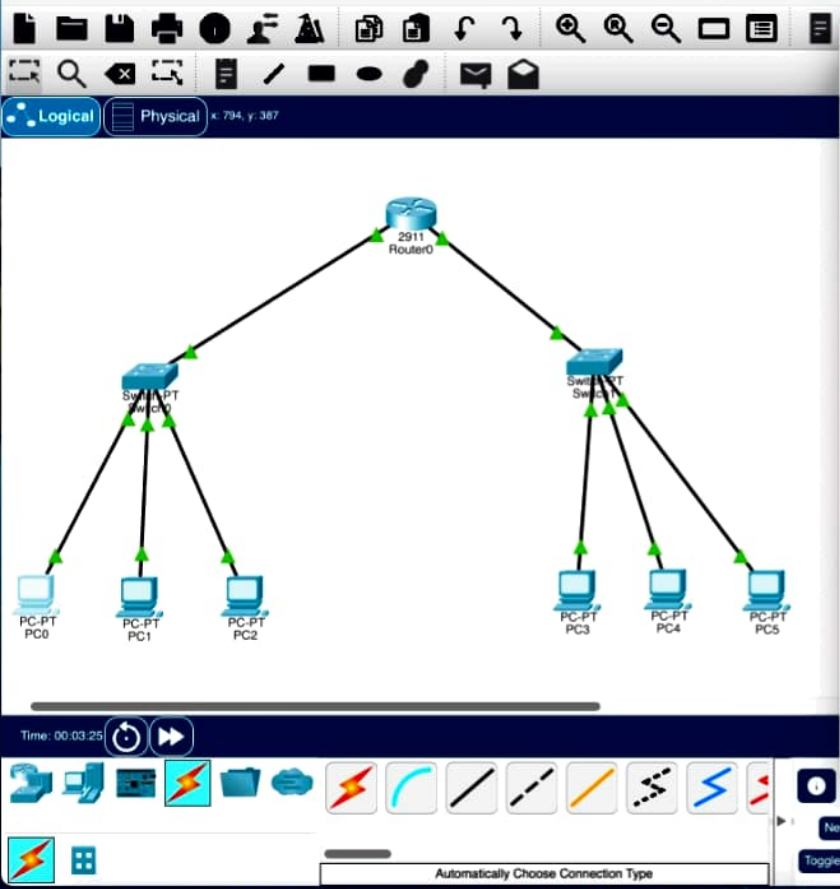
Logical
Physical
x: 794, y: 387

2911
Router0

Switch-PT
Switch0

Switch-PT
Switch1

PC-PT
PC0

PC-PT
PC1

PC-PT
PC2

PC-PT
PC3

PC-PT
PC4

PC-PT
PC5

Time: 00:03:25

Automatically Choose Connection Type

Ne
Toggle